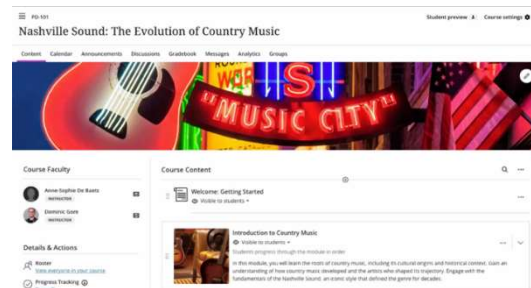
PD-101

Nashville Sound: The Evolution of Country Music

Student preview | Course settings

Content Calendar Announcements Discussions Gradebook Messages Analytics Groups

WOR

MUSIC CITY

Course Faculty

Anne-Sophie De Baets
INSTRUCTOR

Dominic Goen
INSTRUCTOR

Details & Actions

Roster
View everyone in your course

Progress Tracking

Course Content

Welcome: Getting Started
Visible to students

Introduction to Country Music
Visible to students
Students progress through the module in order

In this module, you will learn the roots of country music, including its cultural origins and historical context. Gain an understanding of how country music developed and the artists who shaped its trajectory. Engage with the fundamentals of the Nashville Sound, an iconic style that defined the genre for decades.